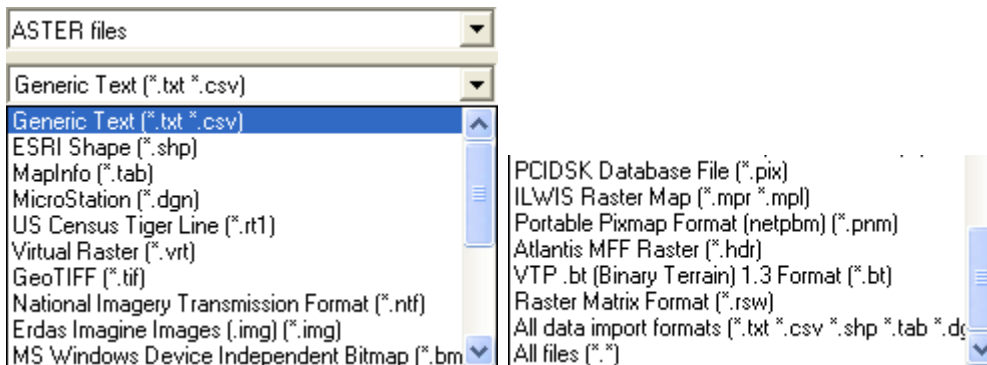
ASTER files

Generic Text (*.txt *.csv)

Generic Text (*.txt *.csv)
ESRI Shape (*.shp)
MapInfo (*.tab)
MicroStation (*.dgn)
US Census Tiger Line (*.rt1)
Virtual Raster (*.vrt)
GeoTIFF (*.tif)
National Imagery Transmission Format (*.ntf)
Erdas Imagine Images (.img) (*.img)
MS Windows Device Independent Bitmap (*.bm

PCIDSK Database File (*.pix)
ILWIS Raster Map (*.mpr *.mpl)
Portable Pixmap Format (netpbm) (*.pnm)
Atlantis MFF Raster (*.hdr)
VTP .bt (Binary Terrain) 1.3 Format (*.bt)
Raster Matrix Format (*.rsw)
All data import formats (*.txt *.csv *.shp *.tab *.dg
All files (*.*)